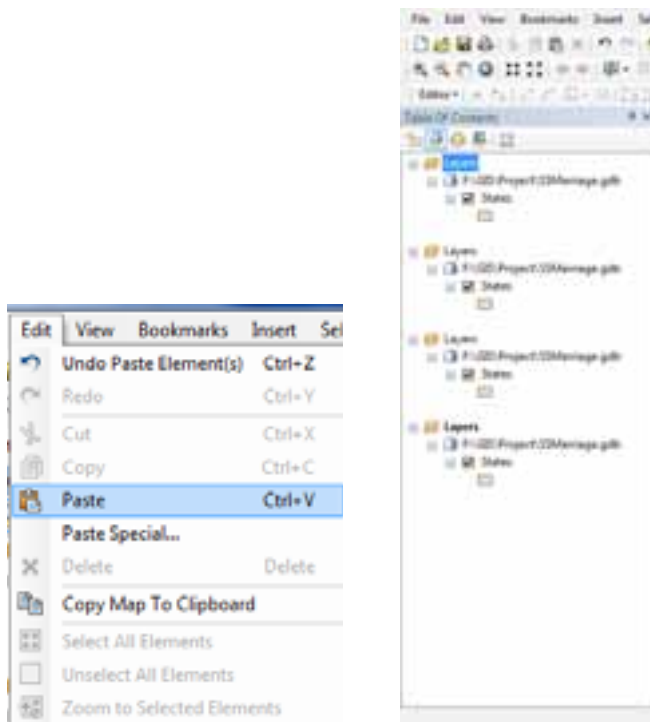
File Edit View Bookmarks Insert Se

Editor

Table Of Contents

Layers
F:\GIS\Project\Marriage.gdb
States

Layers
F:\GIS\Project\Marriage.gdb
States

Layers
F:\GIS\Project\Marriage.gdb
States

Layers
F:\GIS\Project\Marriage.gdb
States

Edit View Bookmarks Insert Sel

Undo Paste Element(s) Ctrl+Z
Redo Ctrl+Y
Cut Ctrl+X
Copy Ctrl+C
Paste Ctrl+V
Paste Special...
Delete Delete
Copy Map To Clipboard
Select All Elements
Unselect All Elements
Zoom to Selected Elements